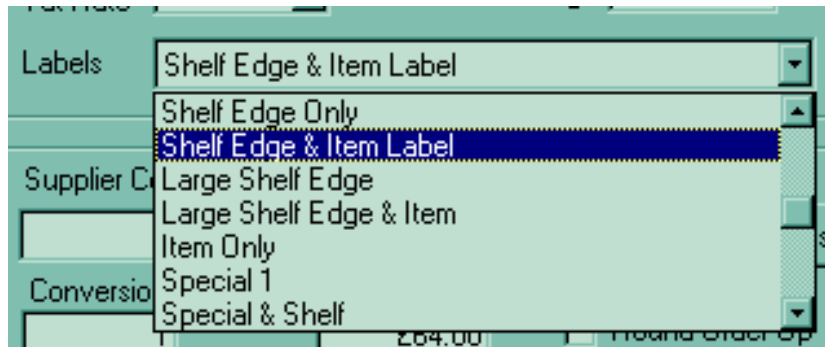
Tax Rate

Labels
Shelf Edge & Item Label

Shelf Edge Only
Shelf Edge & Item Label
Large Shelf Edge
Large Shelf Edge & Item
Item Only
Special 1
Special & Shelf

Supplier C

Conversio

£64.00
Round Order Up